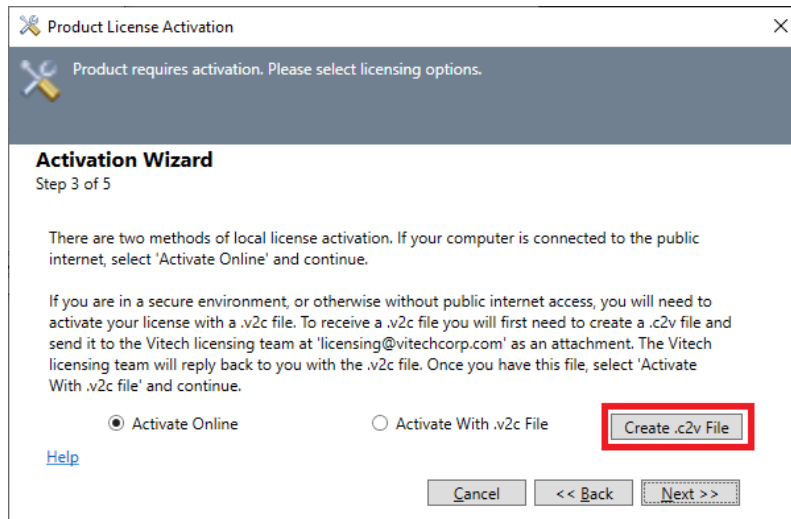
Product License Activation

×

Product requires activation. Please select licensing options.

**Activation Wizard**
Step 3 of 5

There are two methods of local license activation. If your computer is connected to the public internet, select 'Activate Online' and continue.

If you are in a secure environment, or otherwise without public internet access, you will need to activate your license with a .v2c file. To receive a .v2c file you will first need to create a .c2v file and send it to the Vitech licensing team at 'licensing@vitechcorp.com' as an attachment. The Vitech licensing team will reply back to you with the .v2c file. Once you have this file, select 'Activate With .v2c file' and continue.

Activate Online

Activate With .v2c File

Create .c2v File

Help

Cancel

<< Back

Next >>